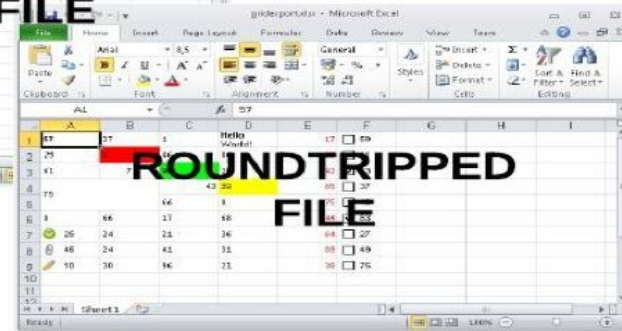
FILE

gridexport.xlsx - Microsoft Excel

File Home Insert Page Layout Formulas Data Review View Team

Arial 8,5 General Styles Insert Delete Format Sort & Filter Find & Select

Clipboard Font Alignment Number Cells Editing

A1 57

| | A | B | C | D | E | F | G | H | I |
|---|---|---|---|---|---|---|---|---|---|
| 1 | 57 | 37 | 1 | Hello World! | | 17 | 59 | | |
| 2 | 29 | | | | | | | | |
| 3 | 41 | 7 | | | | 85 | | | |
| 4 | 75 | | | 43 | 39 | | 80 | 37 | |
| 5 | | | 66 | 8 | | | 75 | | |
| 6 | 8 | 66 | 17 | 68 | | | 65 | | |
| 7 | 26 | 24 | 21 | 36 | | 64 | 27 | | |
| 8 | 48 | 24 | 41 | 31 | | 69 | 49 | | |
| 9 | 10 | 30 | 96 | 21 | | 30 | 75 | | |

ROUNDTRIPPED FILE

Sheet1

Ready 100%